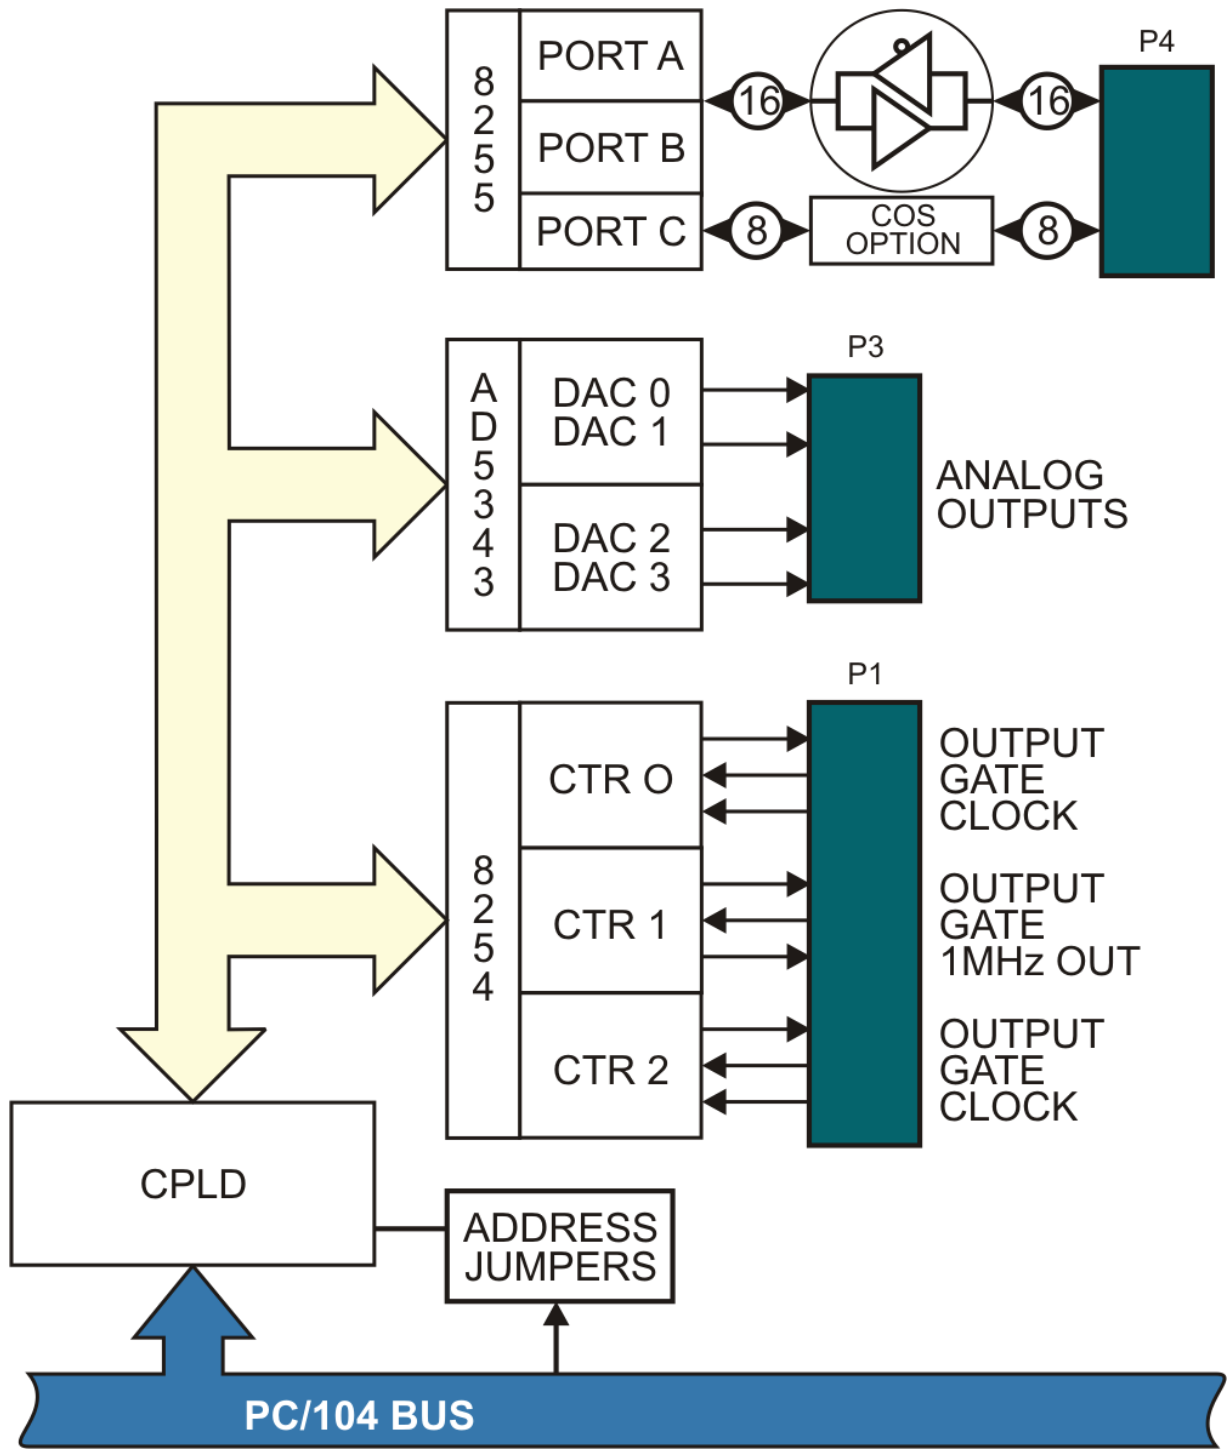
8
2
5
5

PORT A
PORT B
PORT C

16
16
8
8

COS
OPTION

P4

P3

A
D
5
3
4
3

DAC 0
DAC 1
DAC 2
DAC 3

ANALOG
OUTPUTS

P1

8
2
5
4

CTR O
CTR 1
CTR 2

OUTPUT
GATE
CLOCK

OUTPUT
GATE
1MHz OUT

OUTPUT
GATE
CLOCK

CPLD

ADDRESS
JUMPERS

PC/104 BUS